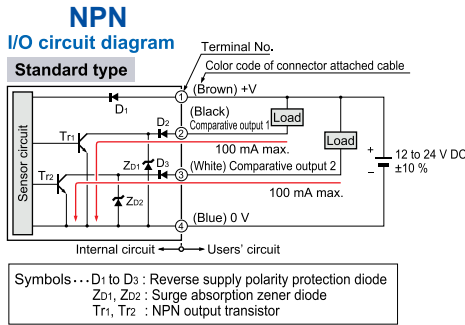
NPN
I/O circuit diagram
Standard type

Terminal No.
Color code of connector attached cable

Sensor circuit

$D_1$
1 (Brown) +V
$Tr_1$
$D_2$
(Black) Comparative output 1
2
Load
$Z_{D1}$ $D_3$
100 mA max.
$Tr_2$
3 (White) Comparative output 2
Load
$Z_{D2}$
100 mA max.
+
12 to 24 V DC ±10 %
−
4 (Blue) 0 V
Internal circuit ← → Users' circuit

Symbols … $D_1$ to $D_3$ : Reverse supply polarity protection diode
$Z_{D1}$, $Z_{D2}$ : Surge absorption zener diode
$Tr_1$, $Tr_2$ : NPN output transistor